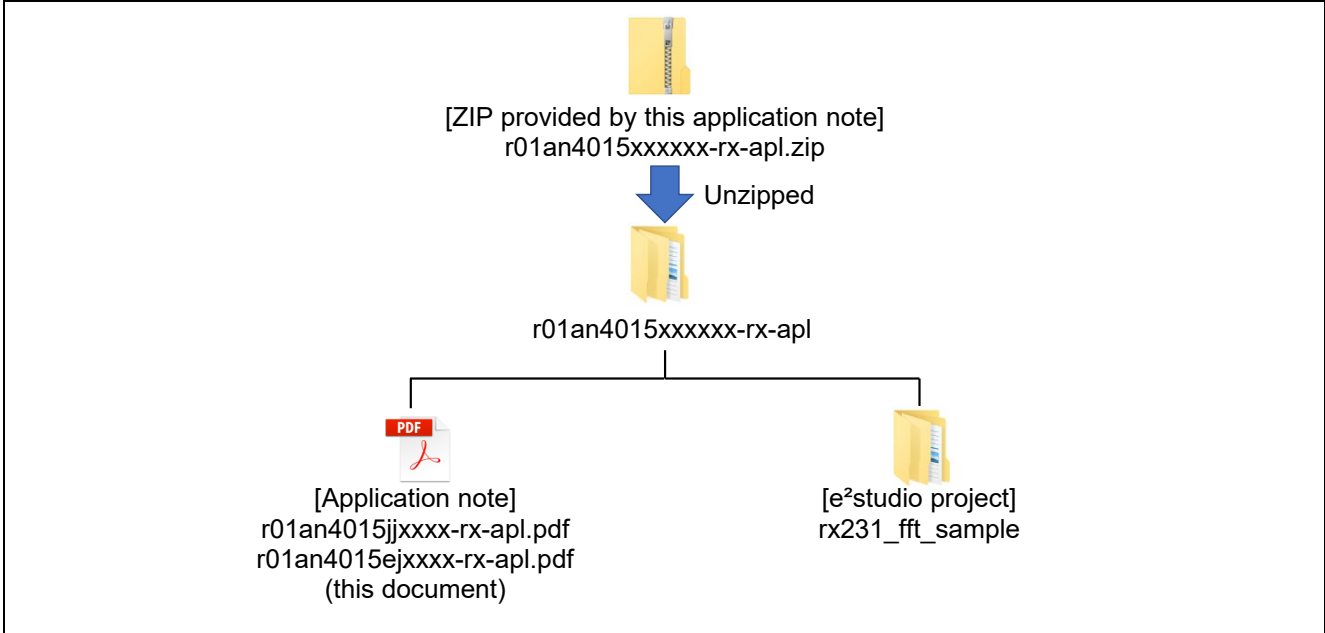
[ZIP provided by this application note]
r01an4015xxxxxx-rx-apl.zip

Unzipped

r01an4015xxxxxx-rx-apl

PDF

[Application note]
r01an4015jjxxxx-rx-apl.pdf
r01an4015ejxxxx-rx-apl.pdf
(this document)

[e²studio project]
rx231_fft_sample